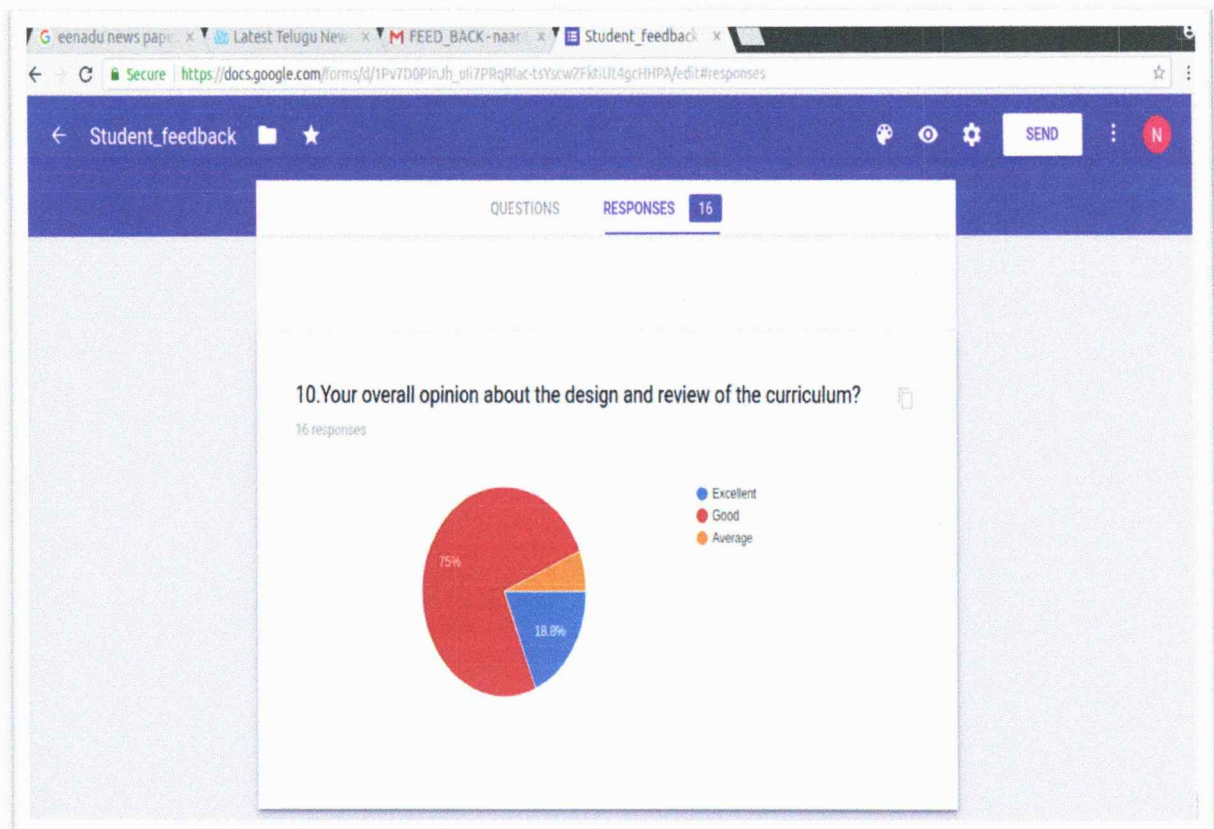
G eenadu news pape × Latest Telugu New × M FEED_BACK - naac × Student_feedback ×

Secure | https://docs.google.com/forms/d/1Pv7D0PInJh_uli7PRqRIac-tsYscwZFktiUt4gcHHPA/edit#responses

Student_feedback

SEND

N

QUESTIONS RESPONSES 16

10.Your overall opinion about the design and review of the curriculum?

16 responses

75%

18.8%

Excellent
Good
Average